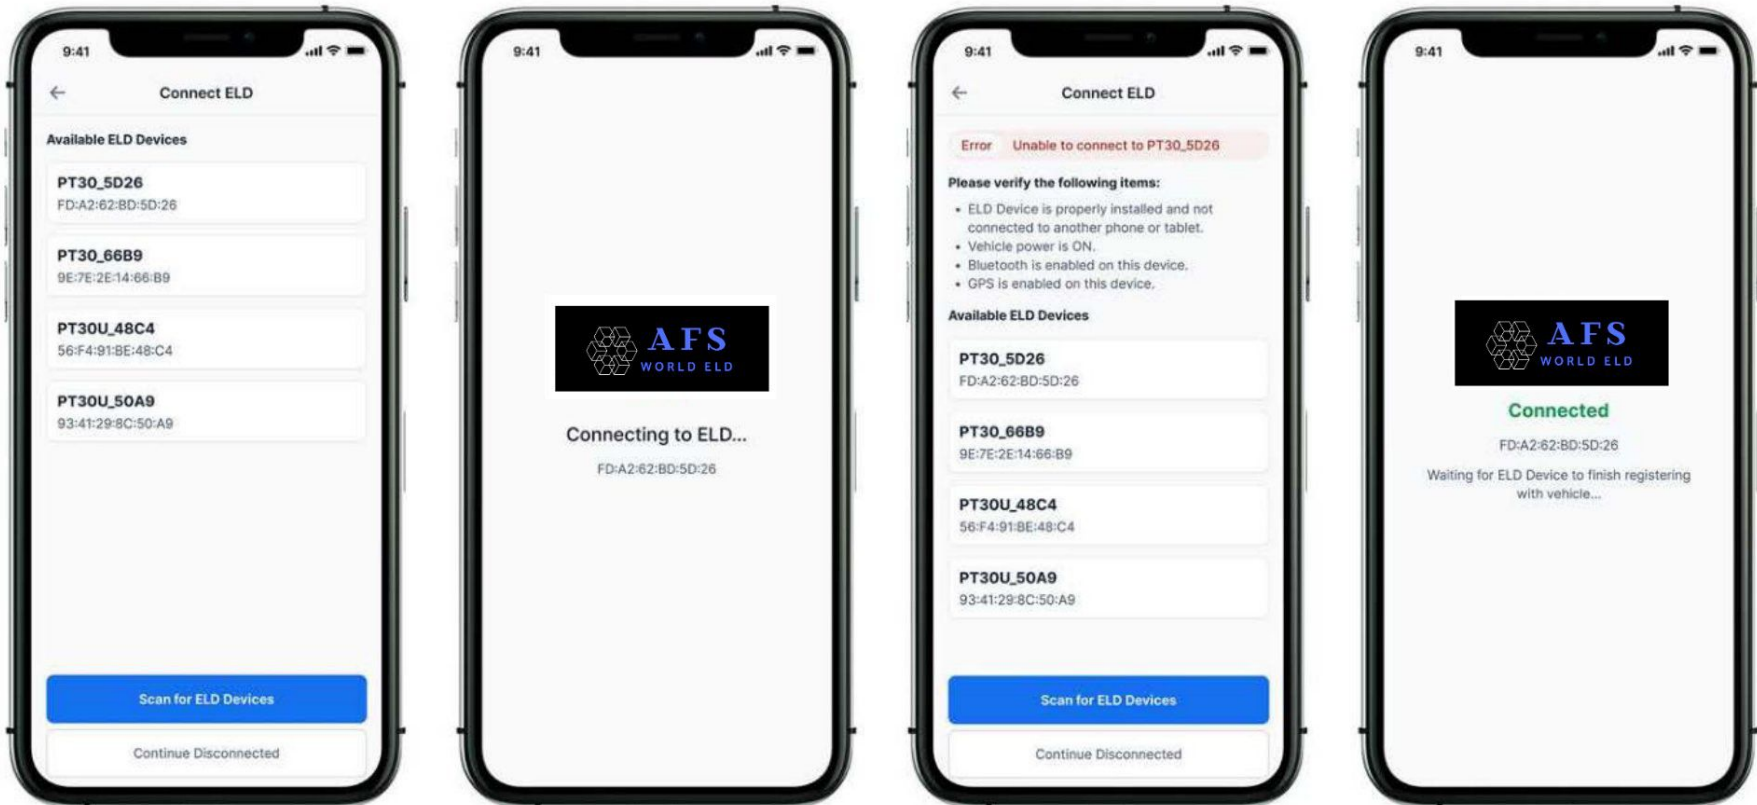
9:41

Connect ELD

Available ELD Devices

PT30_5D26
FD:A2:62:BD:5D:26

PT30_66B9
9E:7E:2E:14:66:B9

PT30U_48C4
56:F4:91:BE:48:C4

PT30U_50A9
93:41:29:8C:50:A9

Scan for ELD Devices

Continue Disconnected

9:41

AFS
WORLD ELD

Connecting to ELD...

FD:A2:62:BD:5D:26

9:41

Connect ELD

Error Unable to connect to PT30_5D26

Please verify the following items:

• ELD Device is properly installed and not connected to another phone or tablet.
• Vehicle power is ON.
• Bluetooth is enabled on this device.
• GPS is enabled on this device.

Available ELD Devices

PT30_5D26
FD:A2:62:BD:5D:26

PT30_66B9
9E:7E:2E:14:66:B9

PT30U_48C4
56:F4:91:BE:48:C4

PT30U_50A9
93:41:29:8C:50:A9

Scan for ELD Devices

Continue Disconnected

9:41

AFS
WORLD ELD

Connected

FD:A2:62:BD:5D:26

Waiting for ELD Device to finish registering with vehicle...